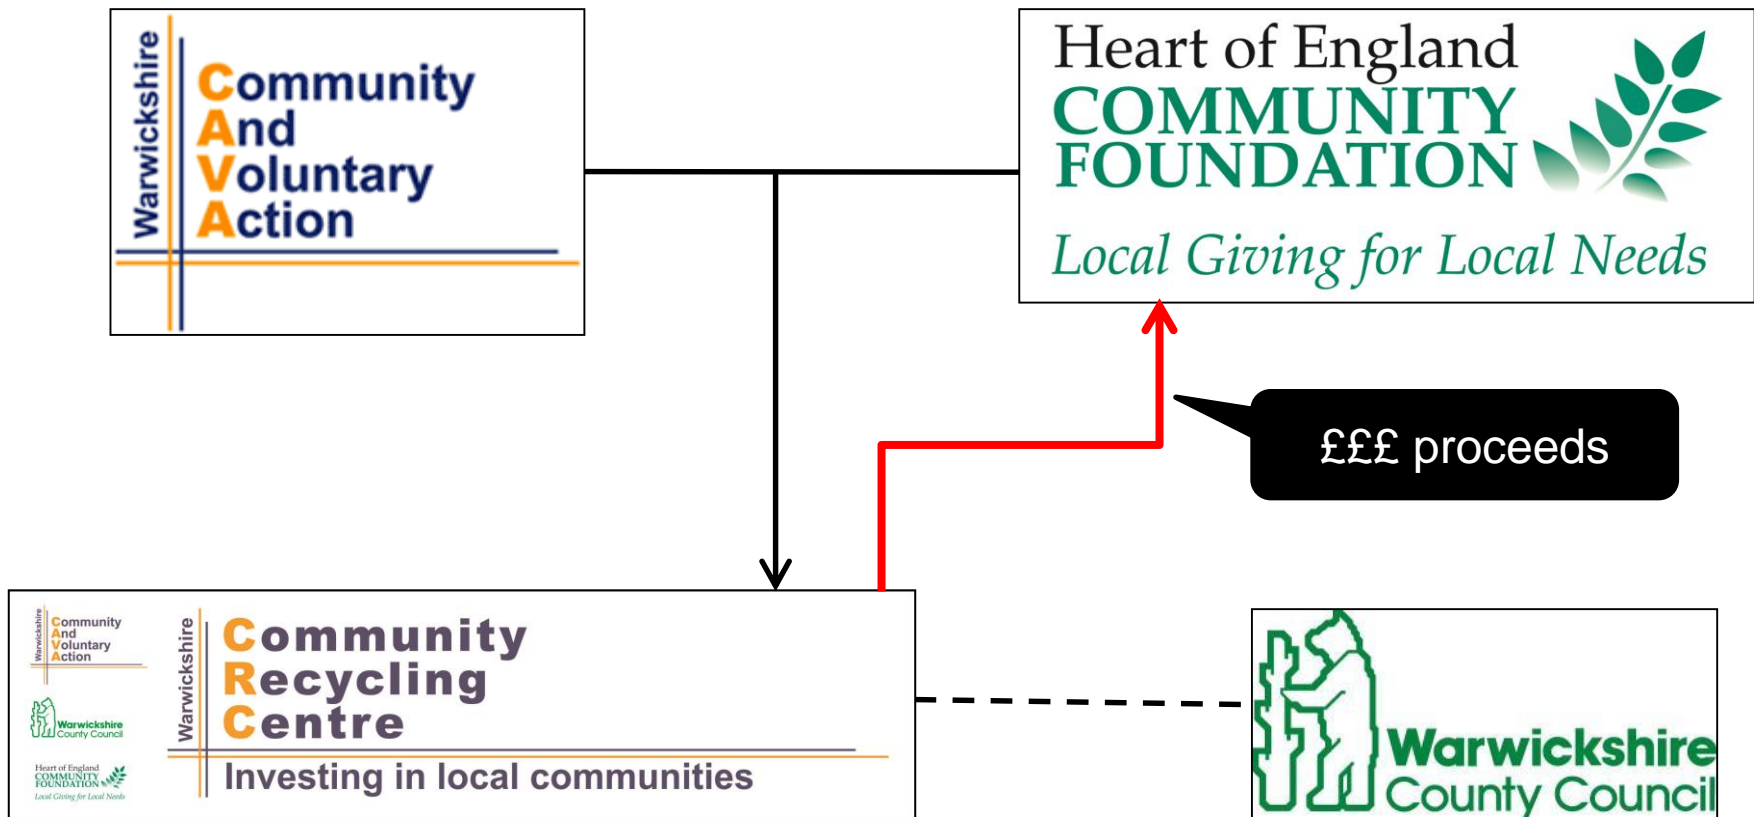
Warwickshire
Community
And
Voluntary
Action

Heart of England
COMMUNITY
FOUNDATION
Local Giving for Local Needs

£££ proceeds

Warwickshire
Community
And
Voluntary
Action

Warwickshire
County Council

Heart of England
COMMUNITY
FOUNDATION
Local Giving for Local Needs

Warwickshire
Community
Recycling
Centre
Investing in local communities

Warwickshire
County Council